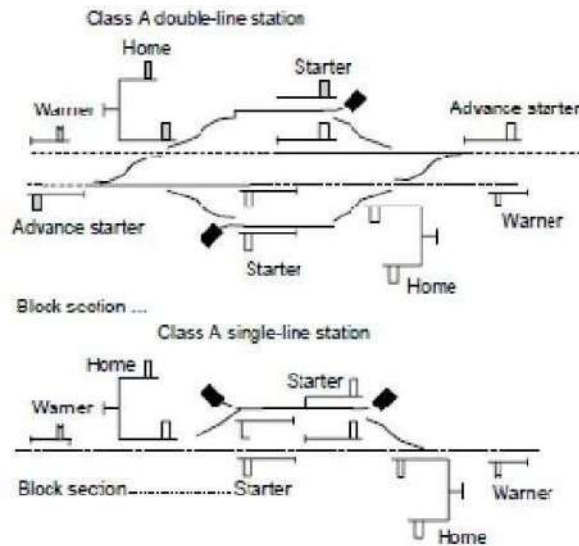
Class A double-line station

Home

Starter

Warner

Advance starter

Advance starter

Warner

Starter

Home

Block scotion ...

Class A single-line station

Home

Starter

Warner

Block secion.................Starter

Warner

Home